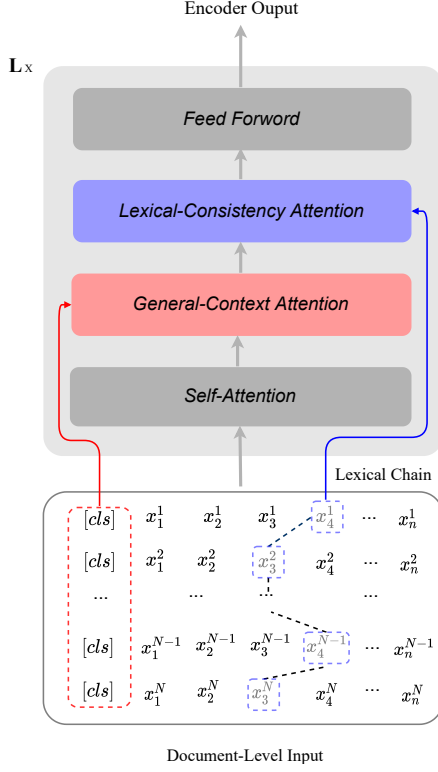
Encoder Ouput

L x

Feed Forword

Lexical-Consistency Attention

General-Context Attention

Self-Attention

Lexical Chain

| | | | | | | |
|---|---|---|---|---|---|---|
| $[cls]$ | $x_1^1$ | $x_2^1$ | $x_3^1$ | $x_4^1$ | ··· | $x_n^1$ |
| $[cls]$ | $x_1^2$ | $x_2^2$ | $x_3^2$ | $x_4^2$ | ··· | $x_n^2$ |
| ··· | | ··· | ··· | | ··· | |
| $[cls]$ | $x_1^{N-1}$ | $x_2^{N-1}$ | $x_3^{N-1}$ | $x_4^{N-1}$ | ··· | $x_n^{N-1}$ |
| $[cls]$ | $x_1^N$ | $x_2^N$ | $x_3^N$ | $x_4^N$ | ··· | $x_n^N$ |

Document-Level Input